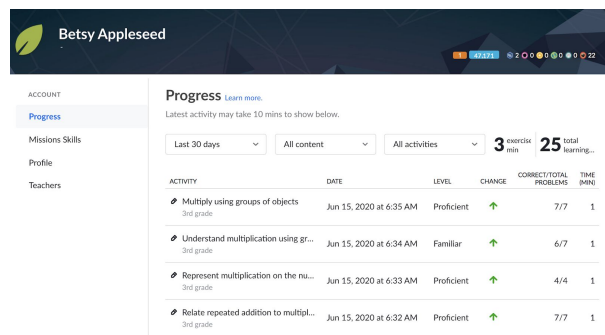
Betsy Appleseed
-

1 47,171 2 0 0 0 0 22

ACCOUNT
Progress
Missions Skills
Profile
Teachers

Progress Learn more.
Latest activity may take 10 mins to show below.

Last 30 days
All content
All activities
3 exercise min
25 total learning...

| ACTIVITY | DATE | LEVEL | CHANGE | CORRECT/TOTAL PROBLEMS | TIME (MIN) |
|---|---|---|---|---|---|
| Multiply using groups of objects 3rd grade | Jun 15, 2020 at 6:35 AM | Proficient | ↑ | 7/7 | 1 |
| Understand multiplication using gr... 3rd grade | Jun 15, 2020 at 6:34 AM | Familiar | ↑ | 6/7 | 1 |
| Represent multiplication on the nu... 3rd grade | Jun 15, 2020 at 6:33 AM | Proficient | ↑ | 4/4 | 1 |
| Relate repeated addition to multipl... 3rd grade | Jun 15, 2020 at 6:32 AM | Proficient | ↑ | 7/7 | 1 |